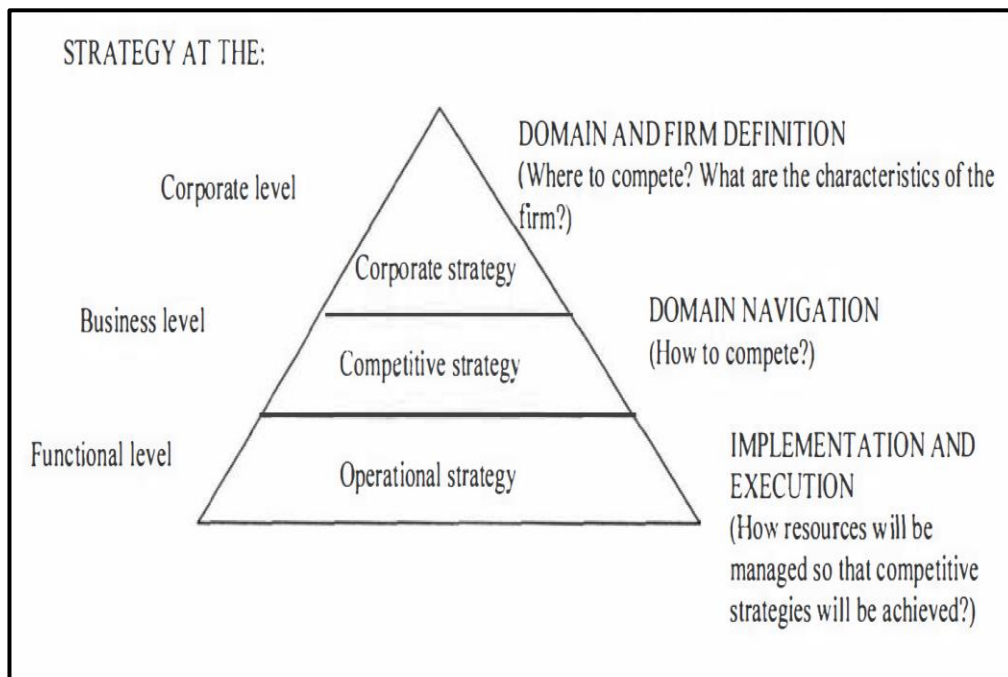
STRATEGY AT THE:

Corporate level

DOMAIN AND FIRM DEFINITION
(Where to compete? What are the characteristics of the firm?)

Corporate strategy

Business level

DOMAIN NAVIGATION
(How to compete?)

Competitive strategy

Functional level

Operational strategy

IMPLEMENTATION AND EXECUTION
(How resources will be managed so that competitive strategies will be achieved?)